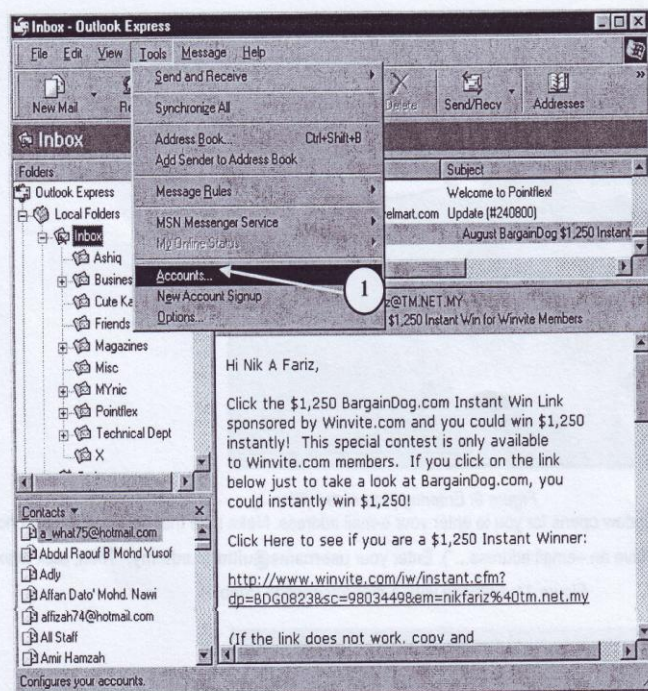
Inbox - Outlook Express

File Edit View Tools Message Help

New Mail Re Delete Send/Recv Addresses

Inbox

Send and Receive
Synchronize All
Address Book... Ctrl+Shift+B
Add Sender to Address Book
Message Rules
MSN Messenger Service
My Online Status
Accounts...
New Account Signup
Options...

1

Folders
Outlook Express
Local Folders
Inbox
Ashiq
Busines
Cute Ka
Friends
Magazines
Misc
MYnic
Pointflex
Technical Dept
X

Subject
Welcome to Pointflex!
elmart.com Update (#240800)
August BargainDog $1,250 Instant

z@TM.NET.MY
$1,250 Instant Win for Winvite Members

Contacts
a_what75@hotmail.com
Abdul Raouf B Mohd Yusof
Adly
Affan Dato' Mohd. Nawi
affizah74@hotmail.com
All Staff
Amir Hamzah

Hi Nik A Fariz,

Click the $1,250 BargainDog.com Instant Win Link sponsored by Winvite.com and you could win $1,250 instantly! This special contest is only available to Winvite.com members. If you click on the link below just to take a look at BargainDog.com, you could instantly win $1,250!

Click Here to see if you are a $1,250 Instant Winner:

http://www.winvite.com/iw/instant.cfm?dp=BDG0823&sc=9803449&em=nikfariz%40tm.net.my

(If the link does not work, copy and

Configures your accounts.